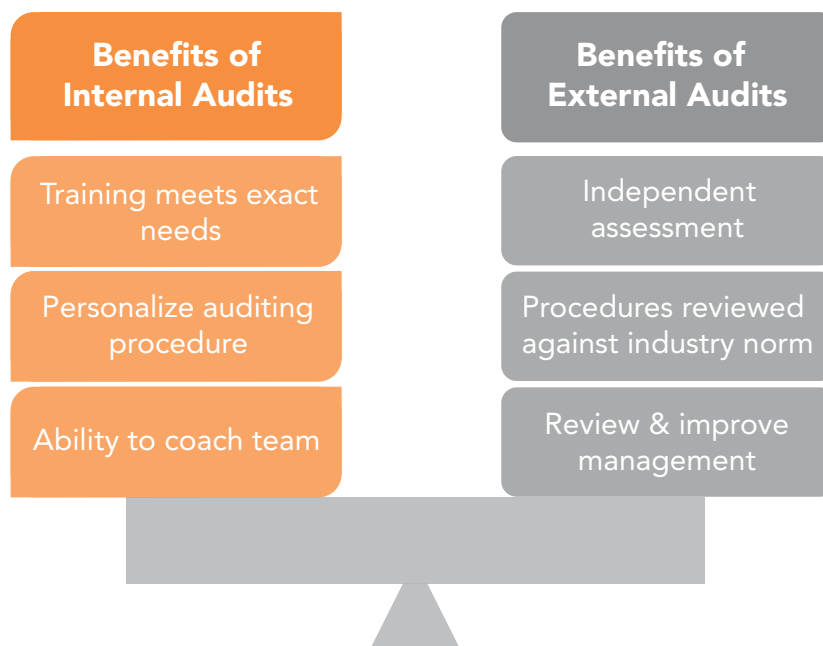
Benefits of Internal Audits

Training meets exact needs

Personalize auditing procedure

Ability to coach team

Benefits of External Audits

Independent assessment

Procedures reviewed against industry norm

Review & improve management